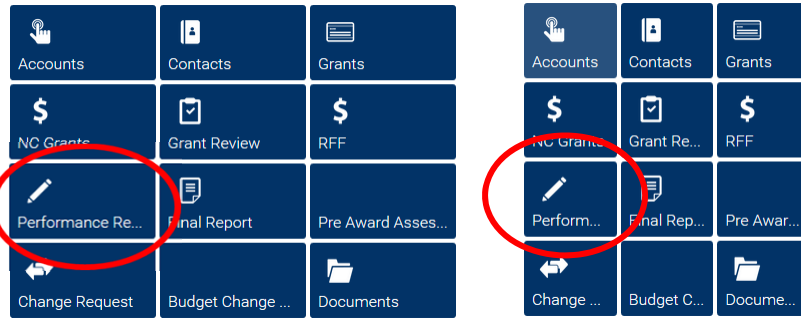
Accounts
Contacts
Grants
$
NC Grants
Grant Review
$
RFF
Performance Re...
Final Report
Pre Award Asses...
Change Request
Budget Change ...
Documents

Accounts
Contacts
Grants
$
NC Grants
Grant Re...
$
RFF
Perform...
Final Rep...
Pre Awar...
Change ...
Budget C...
Docume...